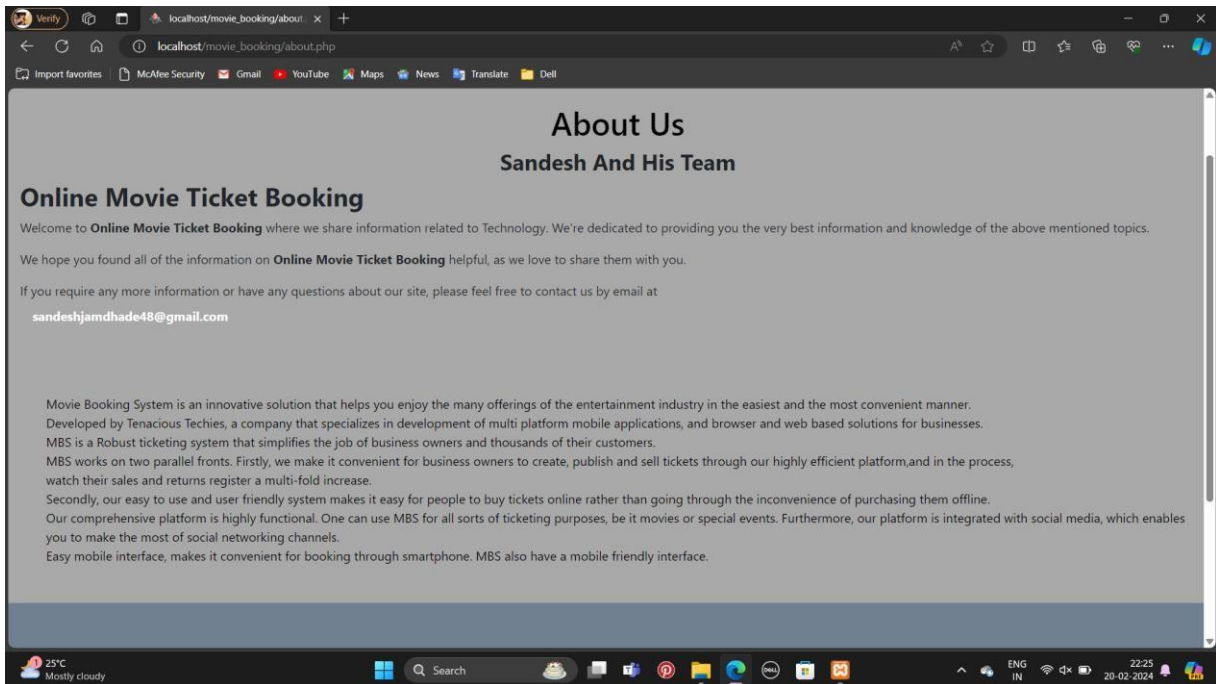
Verify
localhost/movie_booking/about. ×
localhost/movie_booking/about.php
Import favorites | McAfee Security | Gmail | YouTube | Maps | News | Translate | Dell

About Us
Sandesh And His Team

Online Movie Ticket Booking

Welcome to **Online Movie Ticket Booking** where we share information related to Technology. We're dedicated to providing you the very best information and knowledge of the above mentioned topics.

We hope you found all of the information on **Online Movie Ticket Booking** helpful, as we love to share them with you.

If you require any more information or have any questions about our site, please feel free to contact us by email at

sandeshjamdhade48@gmail.com

Movie Booking System is an innovative solution that helps you enjoy the many offerings of the entertainment industry in the easiest and the most convenient manner.
Developed by Tenacious Techies, a company that specializes in development of multi platform mobile applications, and browser and web based solutions for businesses.
MBS is a Robust ticketing system that simplifies the job of business owners and thousands of their customers.
MBS works on two parallel fronts. Firstly, we make it convenient for business owners to create, publish and sell tickets through our highly efficient platform,and in the process, watch their sales and returns register a multi-fold increase.
Secondly, our easy to use and user friendly system makes it easy for people to buy tickets online rather than going through the inconvenience of purchasing them offline.
Our comprehensive platform is highly functional. One can use MBS for all sorts of ticketing purposes, be it movies or special events. Furthermore, our platform is integrated with social media, which enables you to make the most of social networking channels.
Easy mobile interface, makes it convenient for booking through smartphone. MBS also have a mobile friendly interface.

25°C
Mostly cloudy
Search
ENG
IN
22:25
20-02-2024